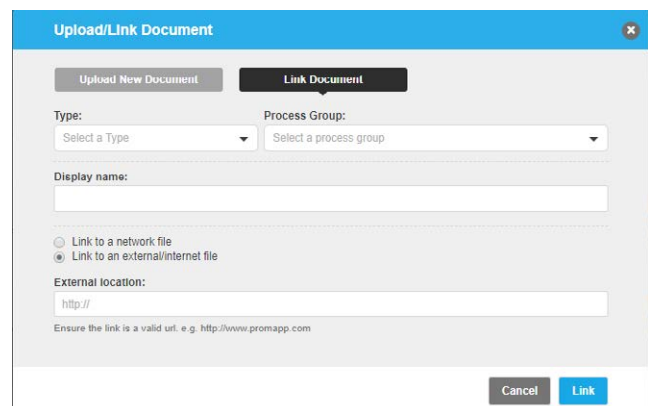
Upload/Link Document

Upload New Document

Link Document

Type:

Select a Type

Process Group:

Select a process group

Display name:

Link to a network file

Link to an external/internet file

External location:

http://

Ensure the link is a valid url. e.g. http://www.promapp.com

Cancel

Link